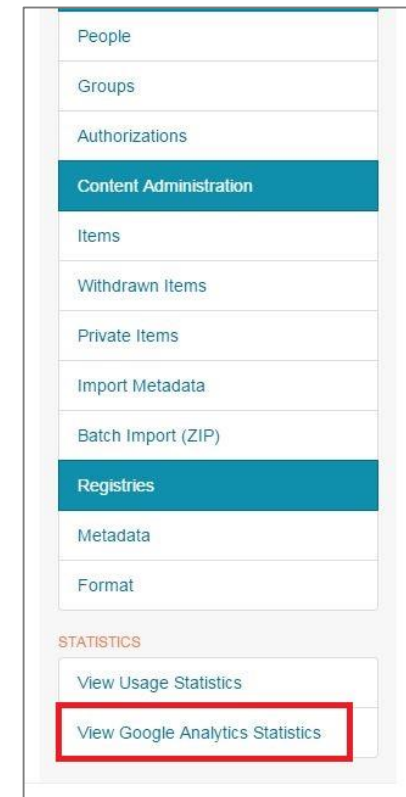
People

Groups

Authorizations

Content Administration

Items

Withdrawn Items

Private Items

Import Metadata

Batch Import (ZIP)

Registries

Metadata

Format

STATISTICS

View Usage Statistics

View Google Analytics Statistics